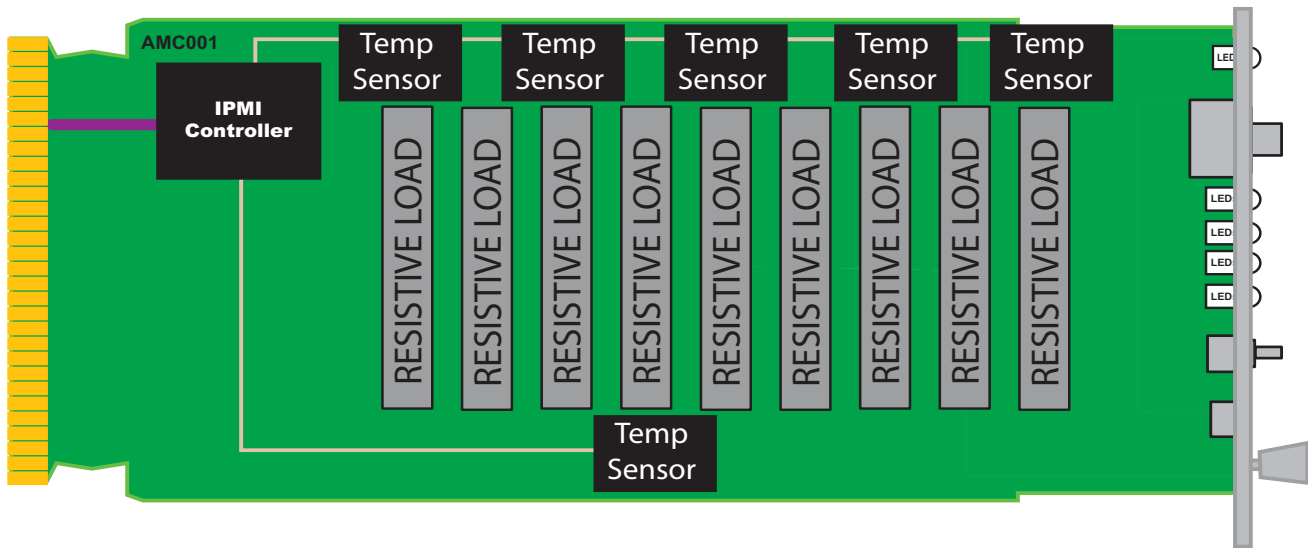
AMC001

IPMI Controller

Temp Sensor

Temp Sensor

Temp Sensor

Temp Sensor

Temp Sensor

RESISTIVE LOAD

RESISTIVE LOAD

RESISTIVE LOAD

RESISTIVE LOAD

RESISTIVE LOAD

RESISTIVE LOAD

RESISTIVE LOAD

RESISTIVE LOAD

RESISTIVE LOAD

Temp Sensor

LED

LED

LED

LED

LED